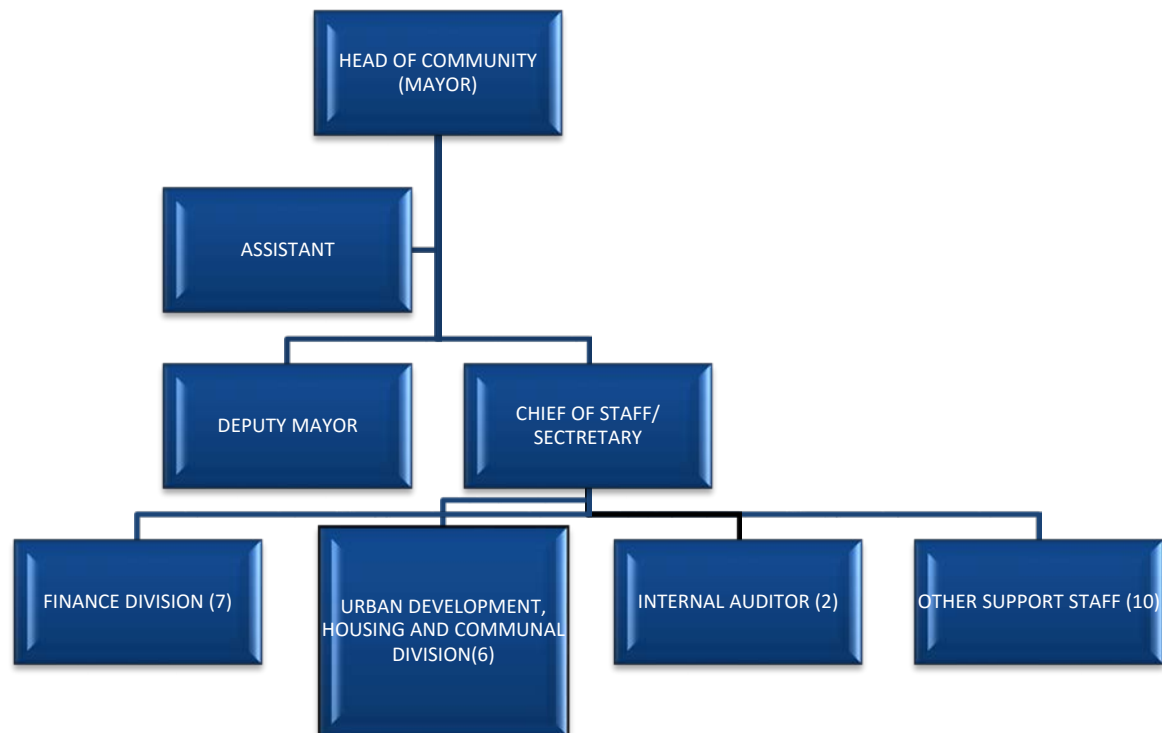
HEAD OF COMMUNITY (MAYOR)

ASSISTANT

DEPUTY MAYOR

CHIEF OF STAFF/ SECTRETARY

FINANCE DIVISION (7)

URBAN DEVELOPMENT, HOUSING AND COMMUNAL DIVISION(6)

INTERNAL AUDITOR (2)

OTHER SUPPORT STAFF (10)